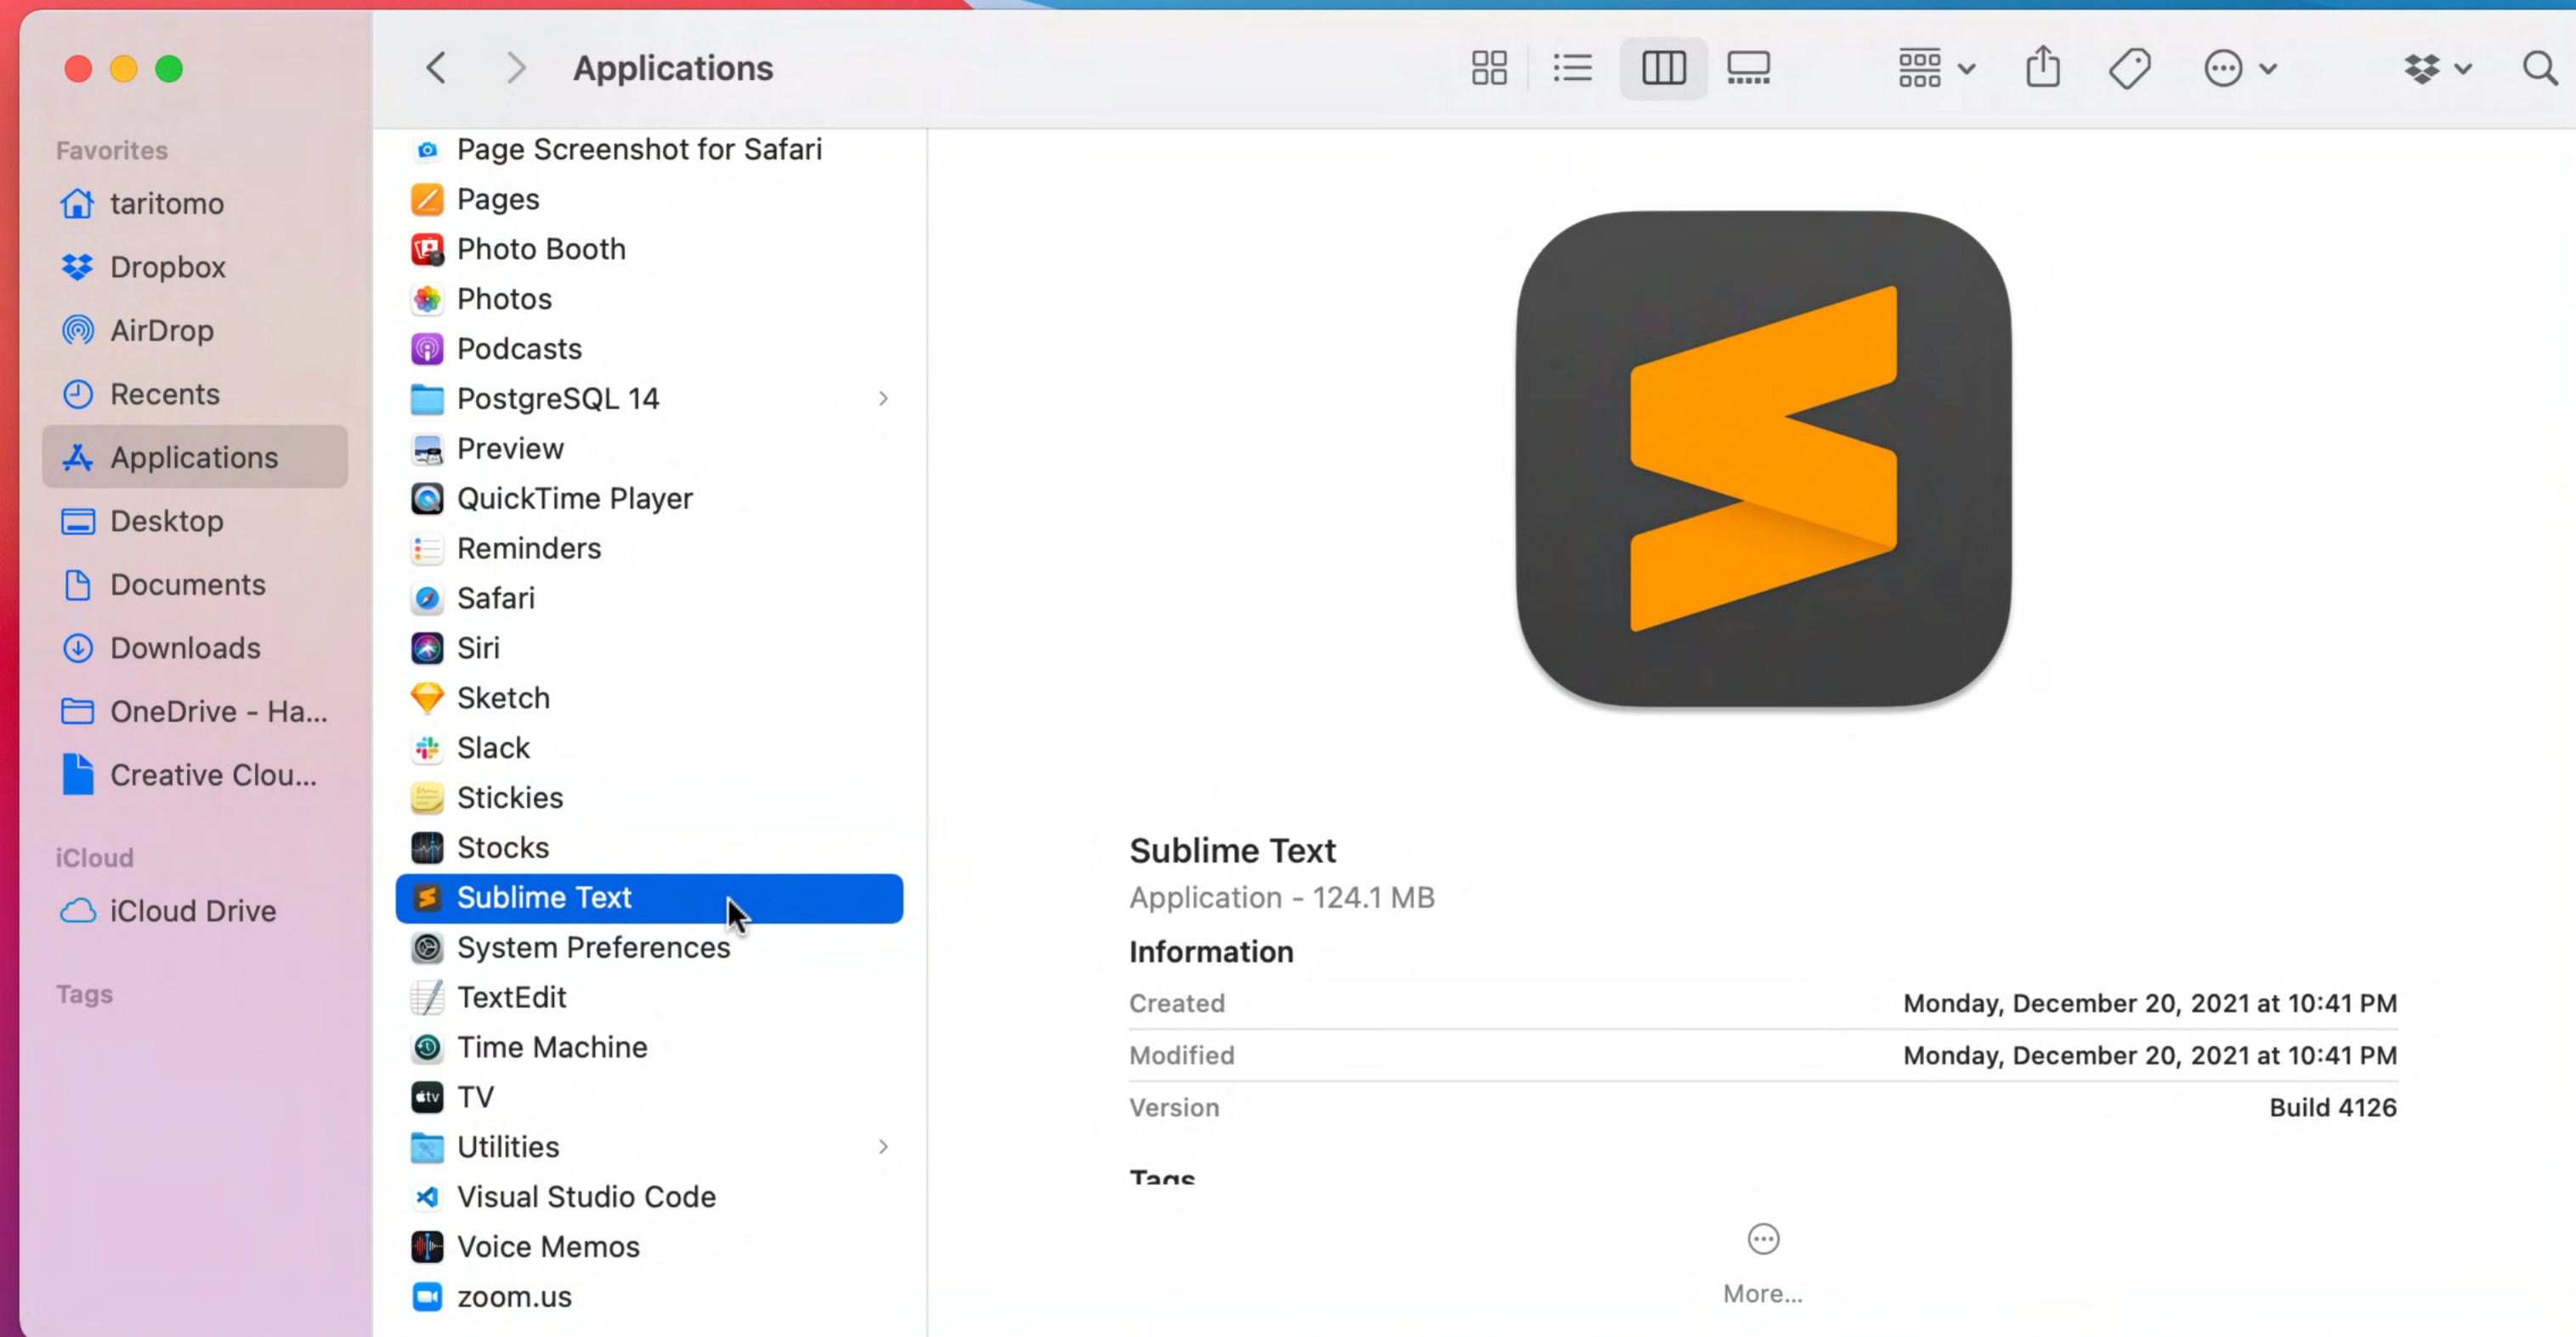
Applications

Favorites
taritomo
Dropbox
AirDrop
Recents
Applications
Desktop
Documents
Downloads
OneDrive - Ha...
Creative Clou...

iCloud
iCloud Drive

Tags

Page Screenshot for Safari
Pages
Photo Booth
Photos
Podcasts
PostgreSQL 14
Preview
QuickTime Player
Reminders
Safari
Siri
Sketch
Slack
Stickies
Stocks
Sublime Text
System Preferences
TextEdit
Time Machine
TV
Utilities
Visual Studio Code
Voice Memos
zoom.us

Sublime Text
Application - 124.1 MB

Information

| Created | Monday, December 20, 2021 at 10:41 PM |
|---|---|
| Modified | Monday, December 20, 2021 at 10:41 PM |
| Version | Build 4126 |

Tags

More...